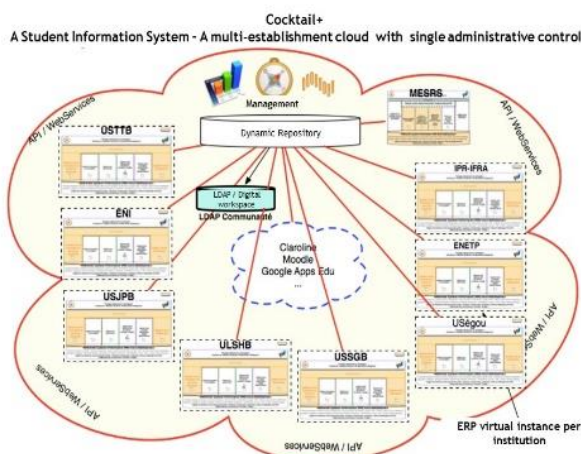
Cocktail+
A Student Information System - A multi-establishment cloud with single administrative control

Management

Dynamic Repository

MESRS

API / WebServices

API / WebServices

OSTTB

LDAP / Digital workspace
LDAP Communauté

ENI

Claroline
Moodle
Google Apps Edu
...

IPR-IFRA

ENETP

USJPB

USégou

API / WebServices

ULSHB

USSGB

API / WebServices

API / WebServices

ERP virtual instance per institution